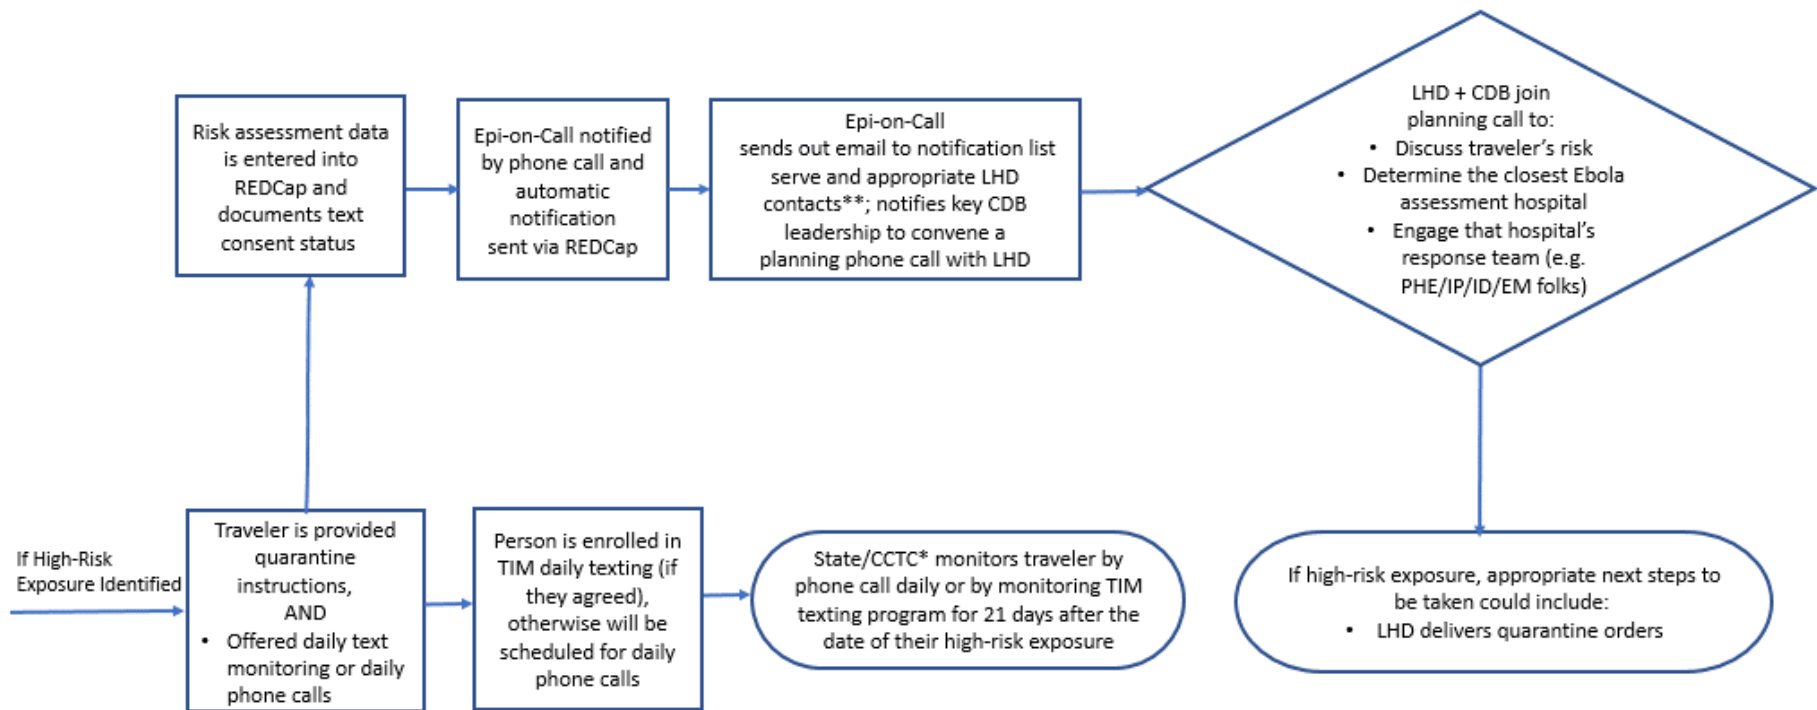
Risk assessment data is entered into REDCap and documents text consent status

Epi-on-Call notified by phone call and automatic notification sent via REDCap

Epi-on-Call sends out email to notification list serve and appropriate LHD contacts**; notifies key CDB leadership to convene a planning phone call with LHD

LHD + CDB join planning call to:
• Discuss traveler's risk
• Determine the closest Ebola assessment hospital
• Engage that hospital's response team (e.g. PHE/IP/ID/EM folks)

If High-Risk Exposure Identified

Traveler is provided quarantine instructions, AND
• Offered daily text monitoring or daily phone calls

Person is enrolled in TIM daily texting (if they agreed), otherwise will be scheduled for daily phone calls

State/CCTC* monitors traveler by phone call daily or by monitoring TIM texting program for 21 days after the date of their high-risk exposure

If high-risk exposure, appropriate next steps to be taken could include:
• LHD delivers quarantine orders